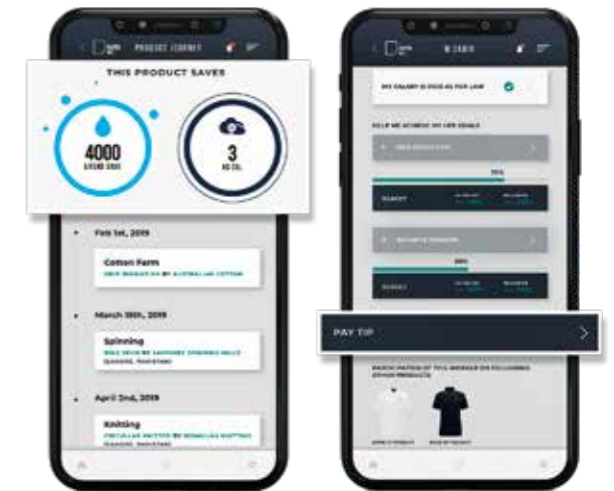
PRODUCT JOURNEY

THIS PRODUCT SAVES

4000
LITERS H2O

3
KG CO₂

Feb 1st, 2019

Cotton Farm

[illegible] BY AUSTRALIAN COTTON

March 18th, 2019

Spinning

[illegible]

April 2nd, 2019

Knitting

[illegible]

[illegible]

MY SALARY IS PAID AS PER LAW

HELP ME ACHIEVE MY LIFE GOALS

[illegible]

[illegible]

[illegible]

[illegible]

PAY TIP

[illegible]